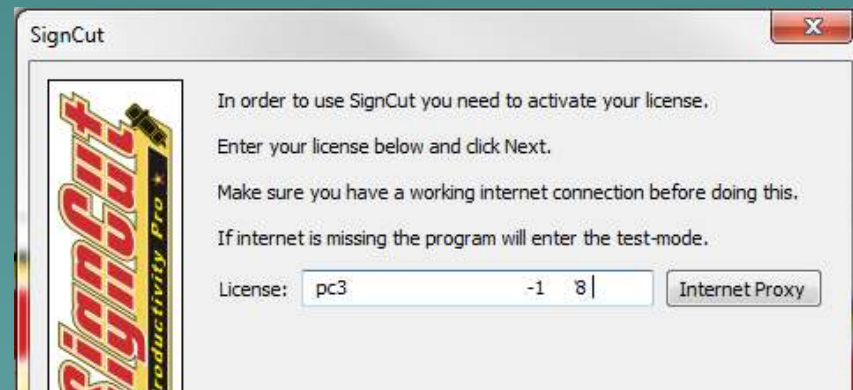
SignCut

SignCut
Productivity Pro

In order to use SignCut you need to activate your license.

Enter your license below and click Next.

Make sure you have a working internet connection before doing this.

If internet is missing the program will enter the test-mode.

License: pc3 -1 8

Internet Proxy